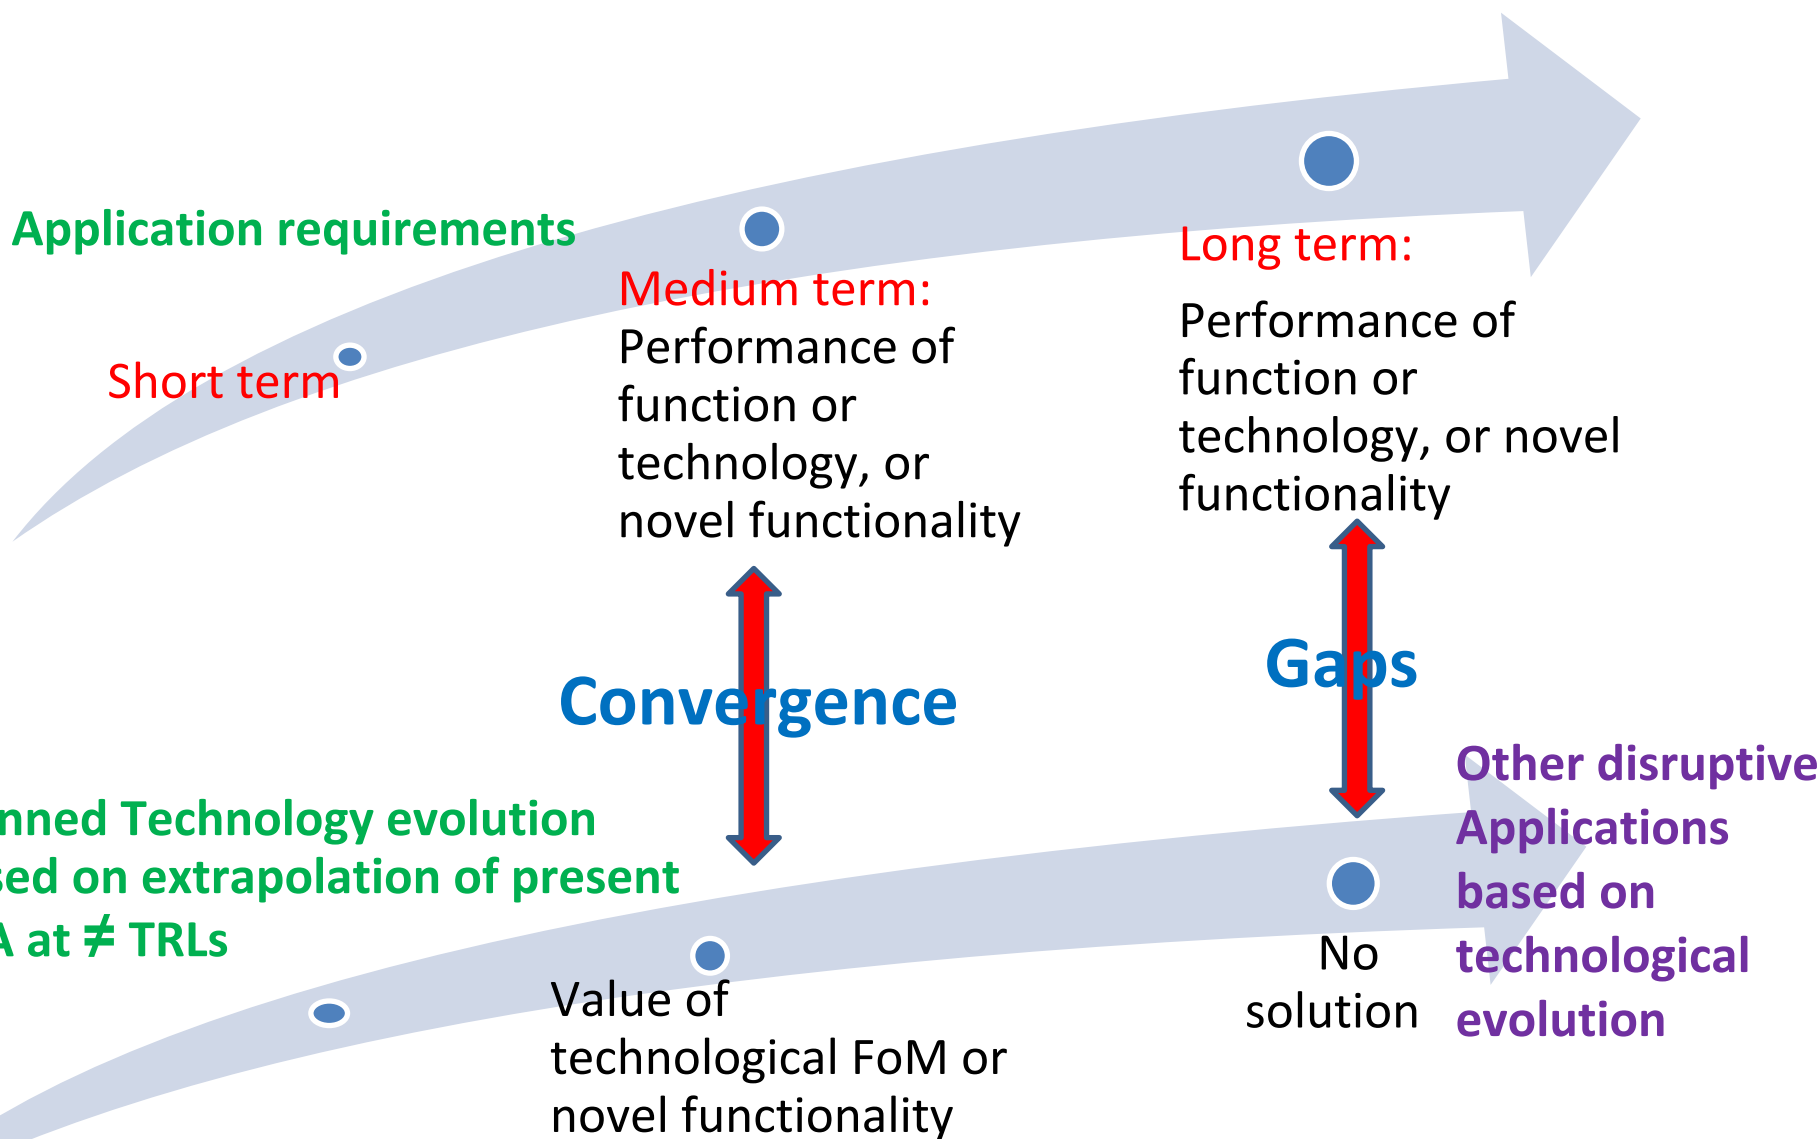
Application requirements

Short term

Medium term:
Performance of function or technology, or novel functionality

Long term:
Performance of function or technology, or novel functionality

Convergence

Gaps

nned Technology evolution sed on extrapolation of present A at $\neq$ TRLs

Value of technological FoM or novel functionality

No solution

Other disruptive Applications based on technological evolution